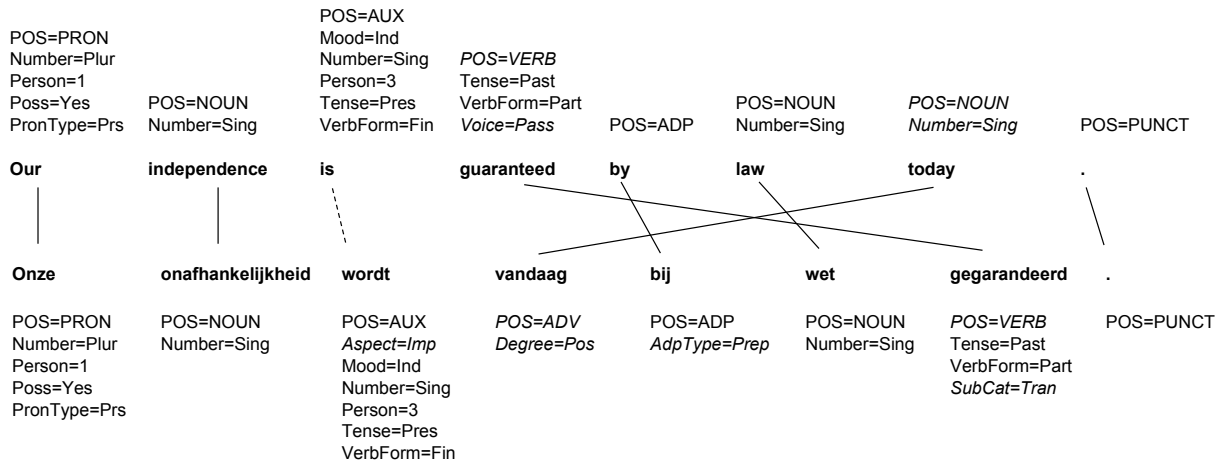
POS=PRON
Number=Plur
Person=1
Poss=Yes
PronType=Prs

Our

POS=NOUN
Number=Sing

independence

POS=AUX
Mood=Ind
Number=Sing
Person=3
Tense=Pres
VerbForm=Fin

is

POS=VERB
Tense=Past
VerbForm=Part
Voice=Pass

guaranteed

POS=ADP

by

POS=NOUN
Number=Sing

law

POS=NOUN
Number=Sing

today

POS=PUNCT

.

Onze

POS=PRON
Number=Plur
Person=1
Poss=Yes
PronType=Prs

onafhankelijkheid

POS=NOUN
Number=Sing

wordt

POS=AUX
Aspect=Imp
Mood=Ind
Number=Sing
Person=3
Tense=Pres
VerbForm=Fin

vandaag

POS=ADV
Degree=Pos

bij

POS=ADP
AdpType=Prep

wet

POS=NOUN
Number=Sing

gegarandeerd

POS=VERB
Tense=Past
VerbForm=Part
SubCat=Tran

.

POS=PUNCT